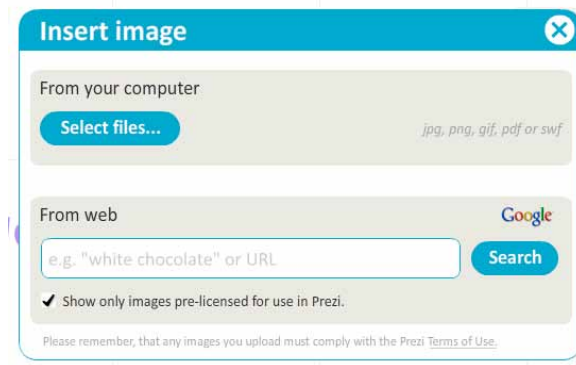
Insert image

From your computer

Select files...

jpg, png, gif, pdf or swf

From web

Google

e.g. "white chocolate" or URL

Search

✔ Show only images pre-licensed for use in Prezi.

Please remember, that any images you upload must comply with the Prezi Terms of Use.